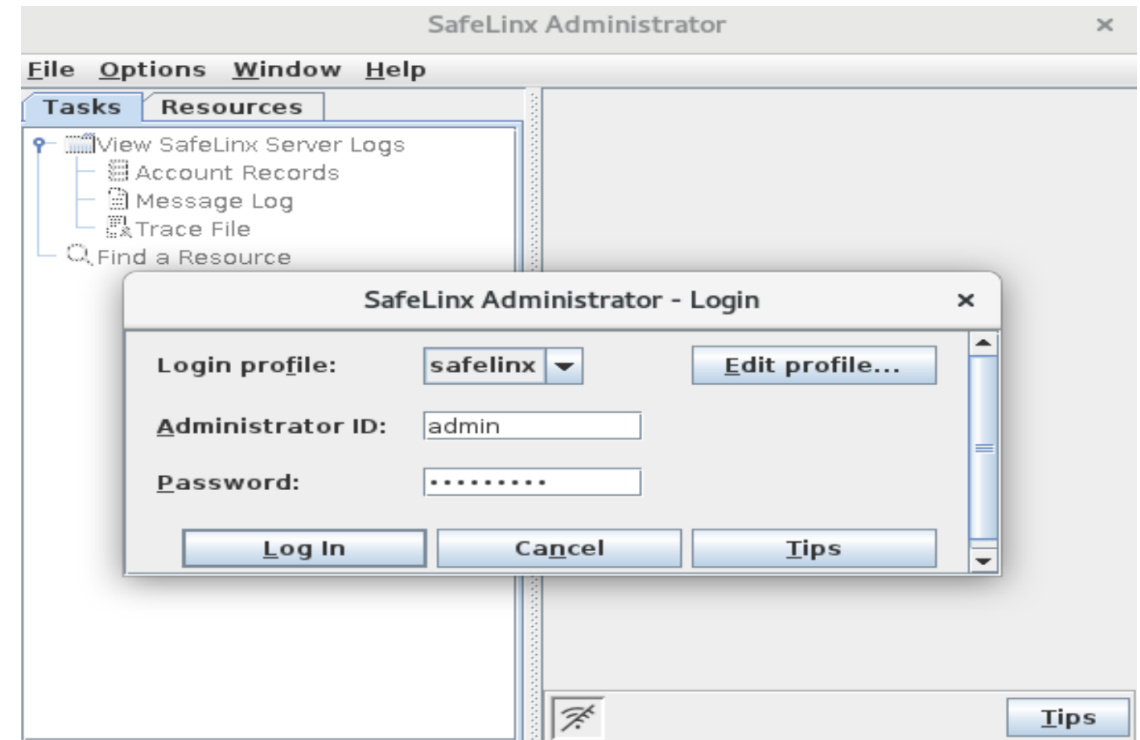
SafeLinx Administrator ×

File Options Window Help

Tasks Resources

View SafeLinx Server Logs
Account Records
Message Log
Trace File
Find a Resource

SafeLinx Administrator - Login ×

Login profile: safelinx Edit profile...

Administrator ID: admin

Password: ••••••••••

Log In Cancel Tips

Tips